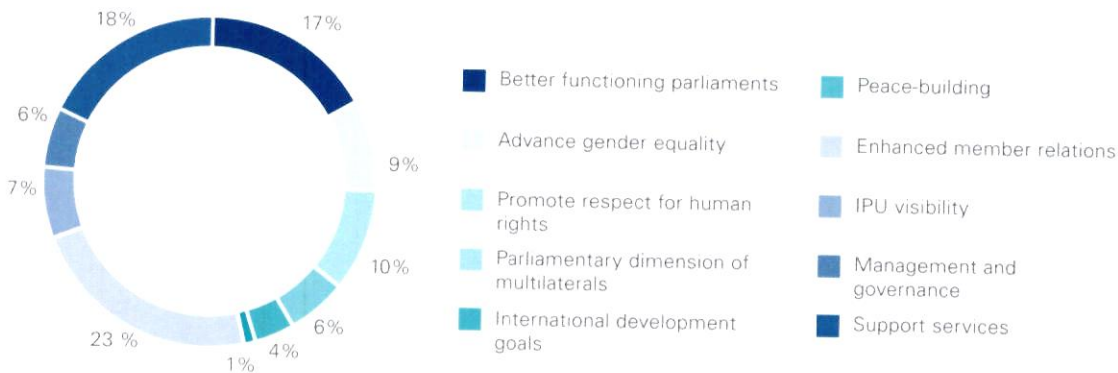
18%

17%

6%

9%

7%

10%

6%

23 %

4%

1%

Better functioning parliaments

Advance gender equality

Promote respect for human rights

Parliamentary dimension of multilaterals

International development goals

Peace-building

Enhanced member relations

IPU visibility

Management and governance

Support services